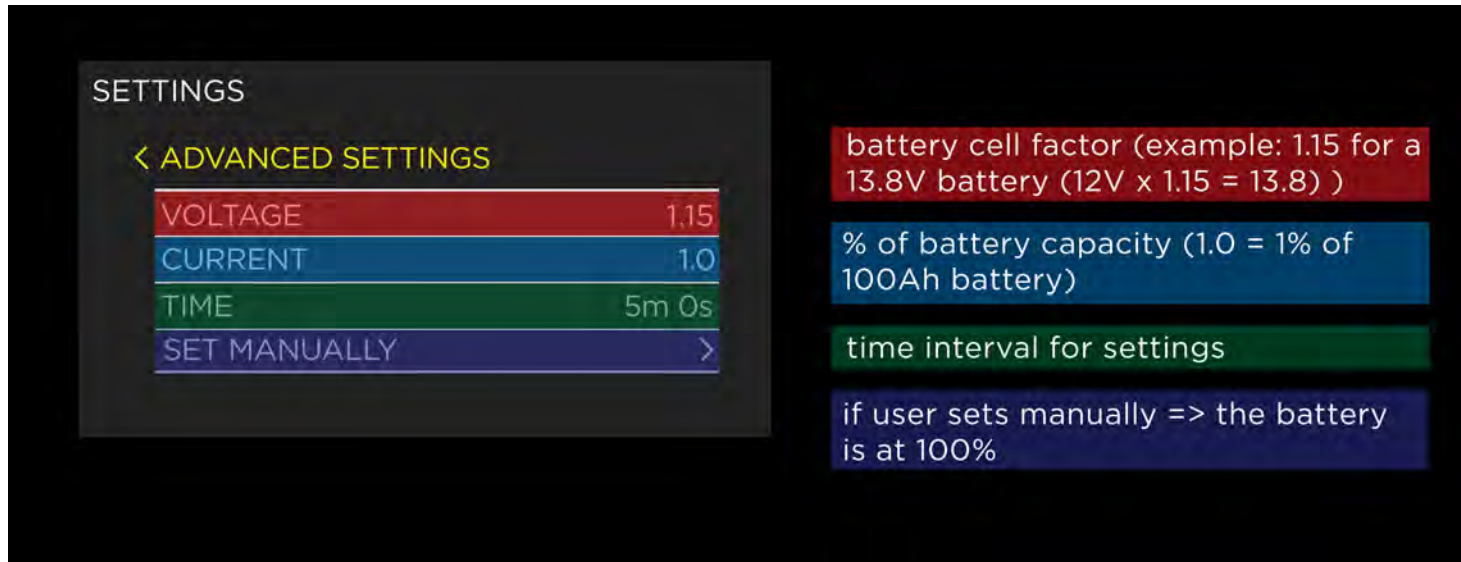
SETTINGS

< ADVANCED SETTINGS

VOLTAGE 1.15

CURRENT 1.0

TIME 5m 0s

SET MANUALLY >

battery cell factor (example: 1.15 for a 13.8V battery (12V x 1.15 = 13.8) )

% of battery capacity (1.0 = 1% of 100Ah battery)

time interval for settings

if user sets manually => the battery is at 100%